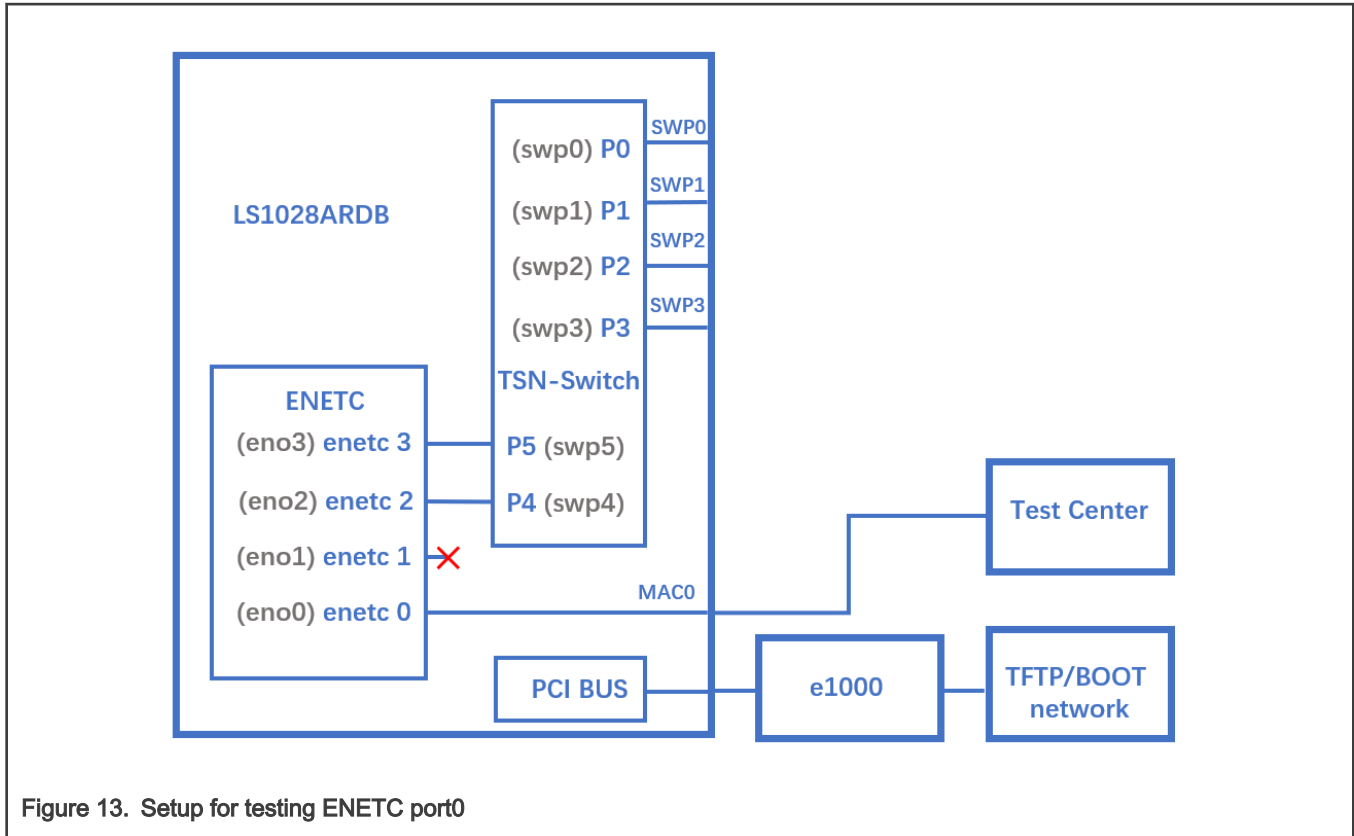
LS1028ARDB

(swp0) P0
SWP0
(swp1) P1
SWP1
(swp2) P2
SWP2
(swp3) P3
SWP3
TSN-Switch

ENETC
(eno3) enetc 3
P5 (swp5)
(eno2) enetc 2
P4 (swp4)
(eno1) enetc 1
(eno0) enetc 0
MAC0

Test Center

PCI BUS
e1000
TFTP/BOOT network

Figure 13. Setup for testing ENETC port0